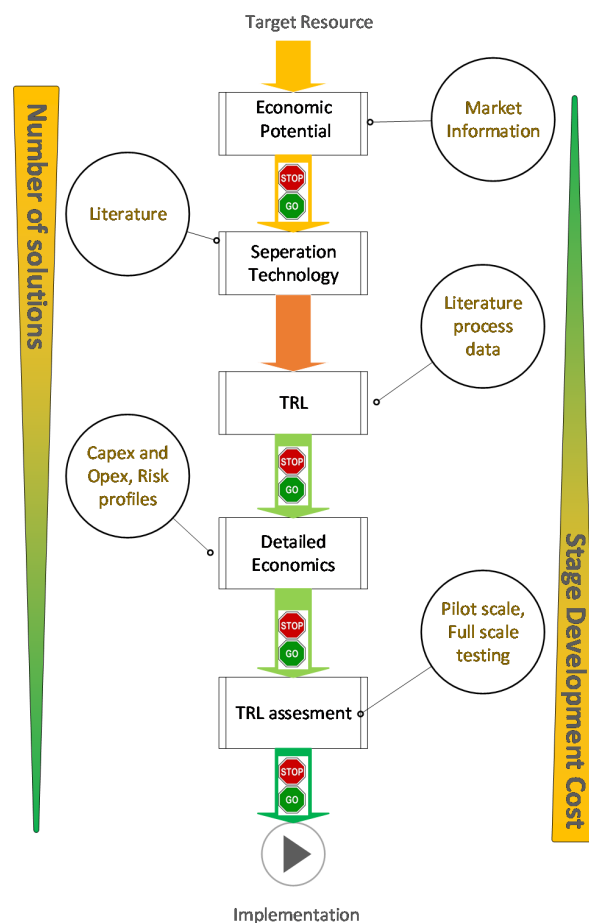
Target Resource

Number of solutions

Economic Potential

Market Information

STOP
GO

Literature

Seperation Technology

Literature process data

TRL

STOP
GO

Capex and Opex, Risk profiles

Detailed Economics

STOP
GO

Pilot scale, Full scale testing

TRL assesment

STOP
GO

Stage Development Cost

Implementation